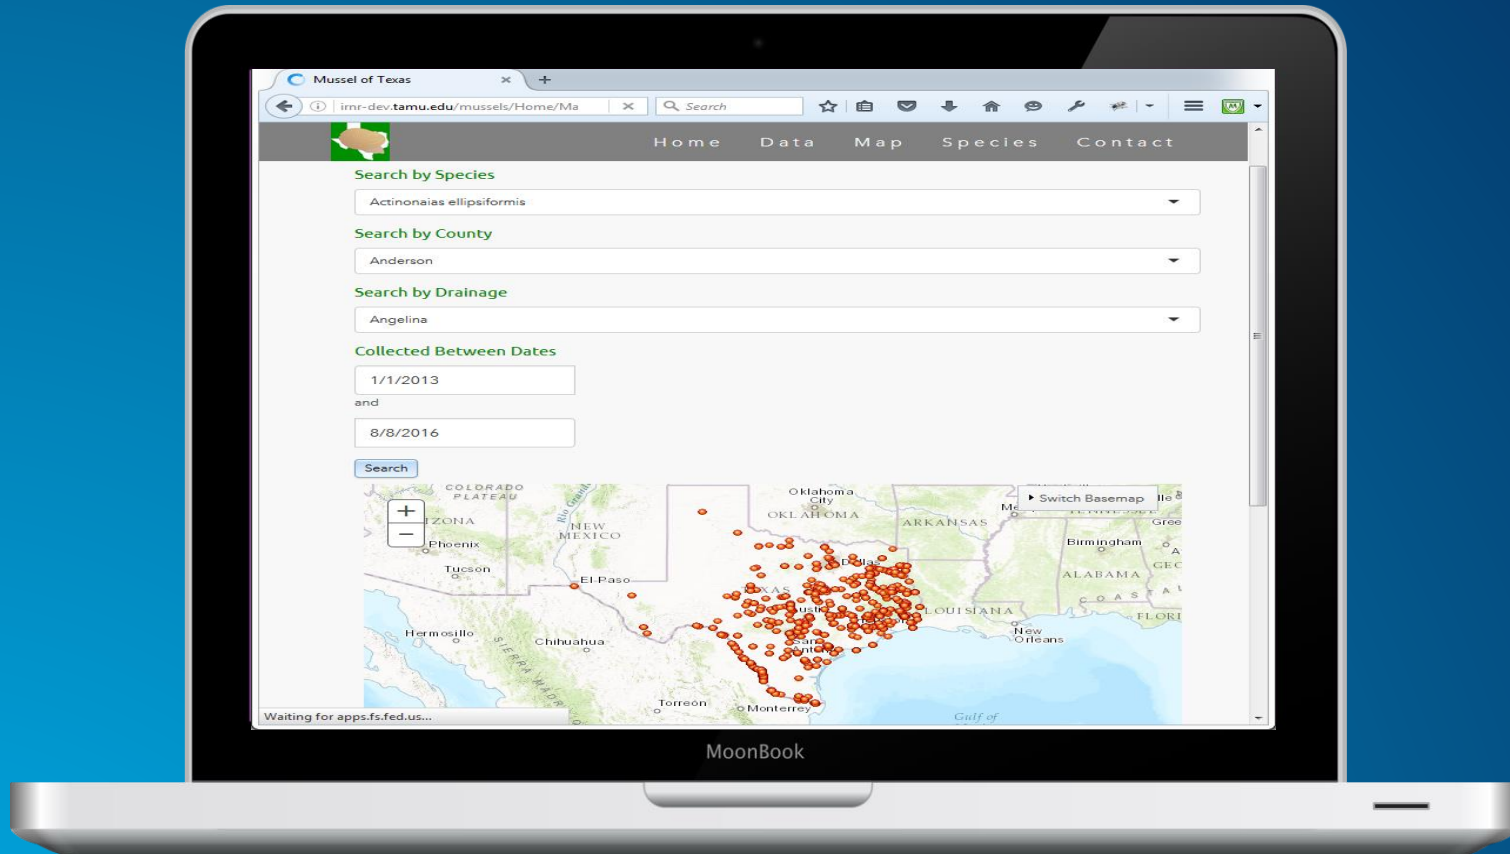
Mussel of Texas

irnr-dev.tamu.edu/mussels/Home/Ma

Search

Home Data Map Species Contact

Search by Species

Actinonaias ellipsiformis

Search by County

Anderson

Search by Drainage

Angelina

Collected Between Dates

1/1/2013

and

8/8/2016

Search

+
−

Switch Basemap

COLORADO PLATEAU
IZONA
Phoenix
Tucson
NEW MEXICO
El Paso
Oklahoma City
OKLAHOMA
ARKANSAS
Birmingham
ALABAMA
LOUISIANA
New Orleans
Hermosillo
Chihuahua
Torreón
Monterrey
Gulf of

Waiting for apps.fs.fed.us...

MoonBook